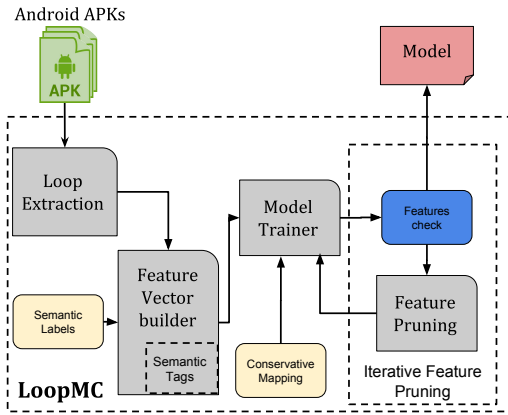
Android APKs

APK

Model

Loop Extraction

Model Trainer

Features check

Feature Vector builder

Semantic Labels

Semantic Tags

Conservative Mapping

Feature Pruning

Iterative Feature Pruning

LoopMC